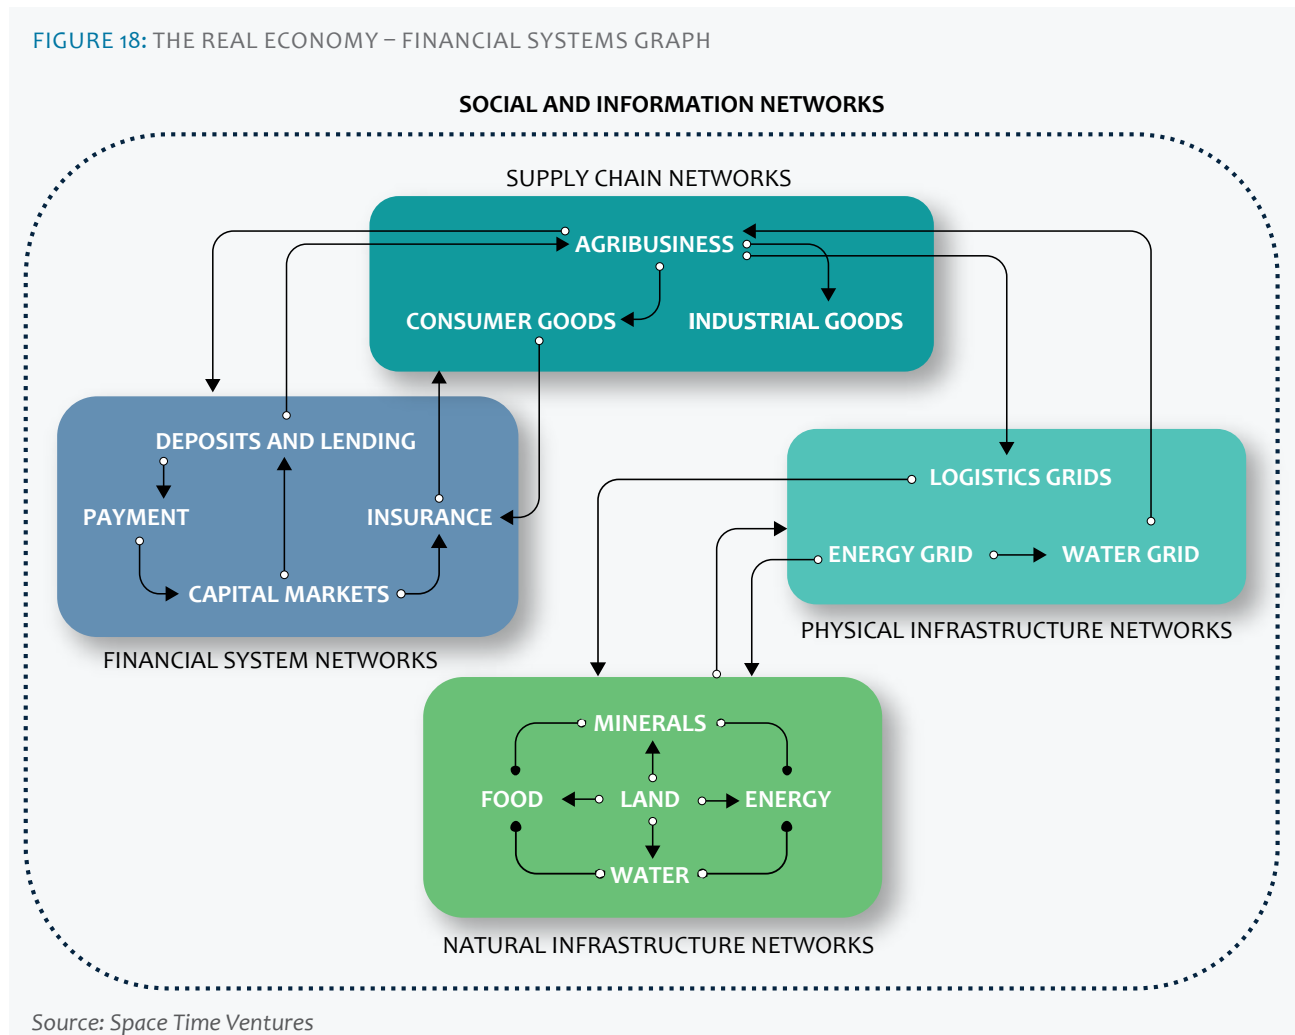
FIGURE 18: THE REAL ECONOMY – FINANCIAL SYSTEMS GRAPH

SOCIAL AND INFORMATION NETWORKS

SUPPLY CHAIN NETWORKS

AGRIBUSINESS

CONSUMER GOODS

INDUSTRIAL GOODS

DEPOSITS AND LENDING

PAYMENT

INSURANCE

CAPITAL MARKETS

FINANCIAL SYSTEM NETWORKS

LOGISTICS GRIDS

ENERGY GRID

WATER GRID

PHYSICAL INFRASTRUCTURE NETWORKS

MINERALS

FOOD

LAND

ENERGY

WATER

NATURAL INFRASTRUCTURE NETWORKS

Source: Space Time Ventures